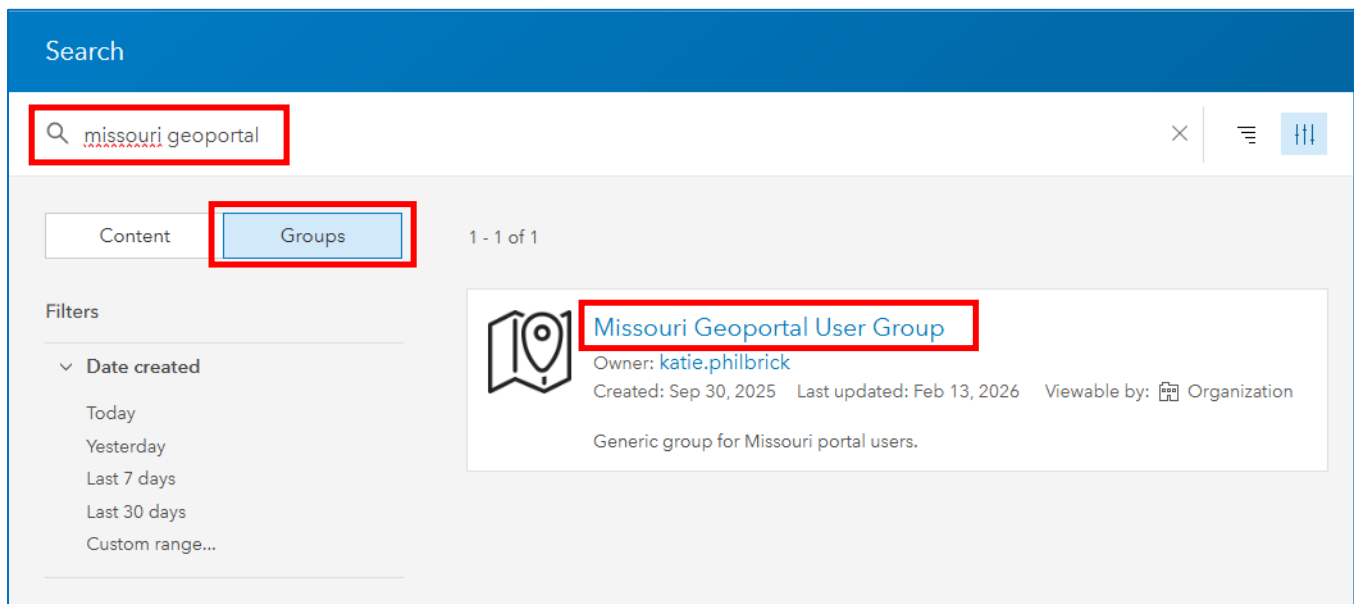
Search

missouri geoportal

Content

Groups

1 - 1 of 1

Filters

Date created

Today

Yesterday

Last 7 days

Last 30 days

Custom range...

Missouri Geoportal User Group

Owner: katie.philbrick

Created: Sep 30, 2025 Last updated: Feb 13, 2026 Viewable by: Organization

Generic group for Missouri portal users.